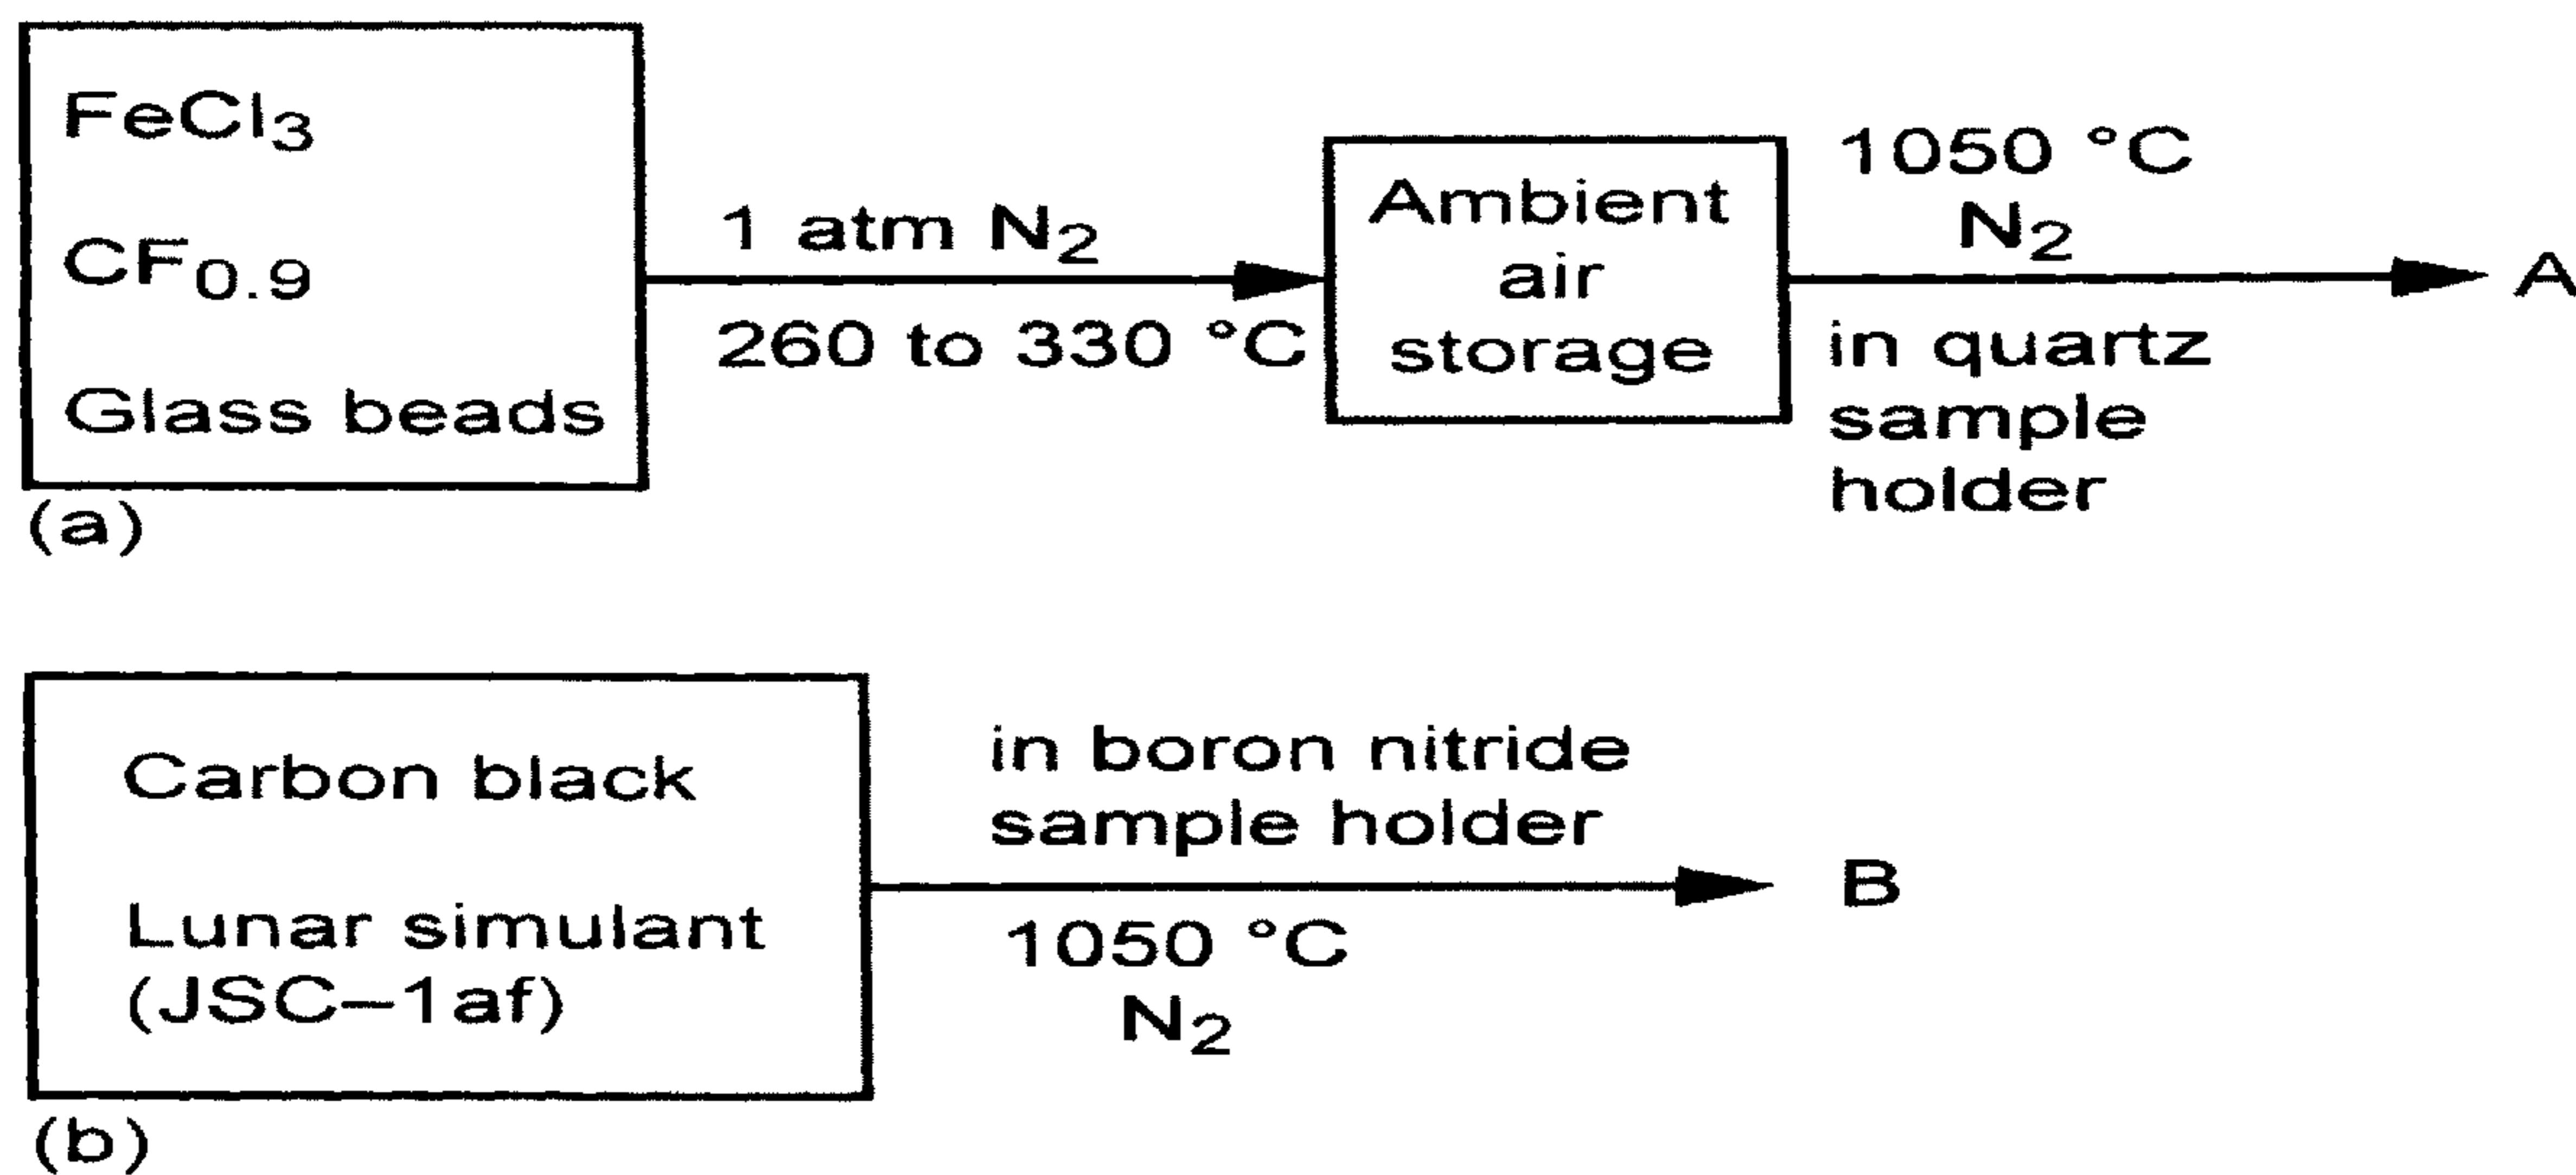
$FeCl_3$

$CF_{0.9}$

Glass beads

(a)

1 atm $N_2$

260 to 330 °C

Ambient air storage

1050 °C
$N_2$

in quartz sample holder

A

Carbon black

Lunar simulant (JSC–1af)

(b)

in boron nitride sample holder

1050 °C
$N_2$

B